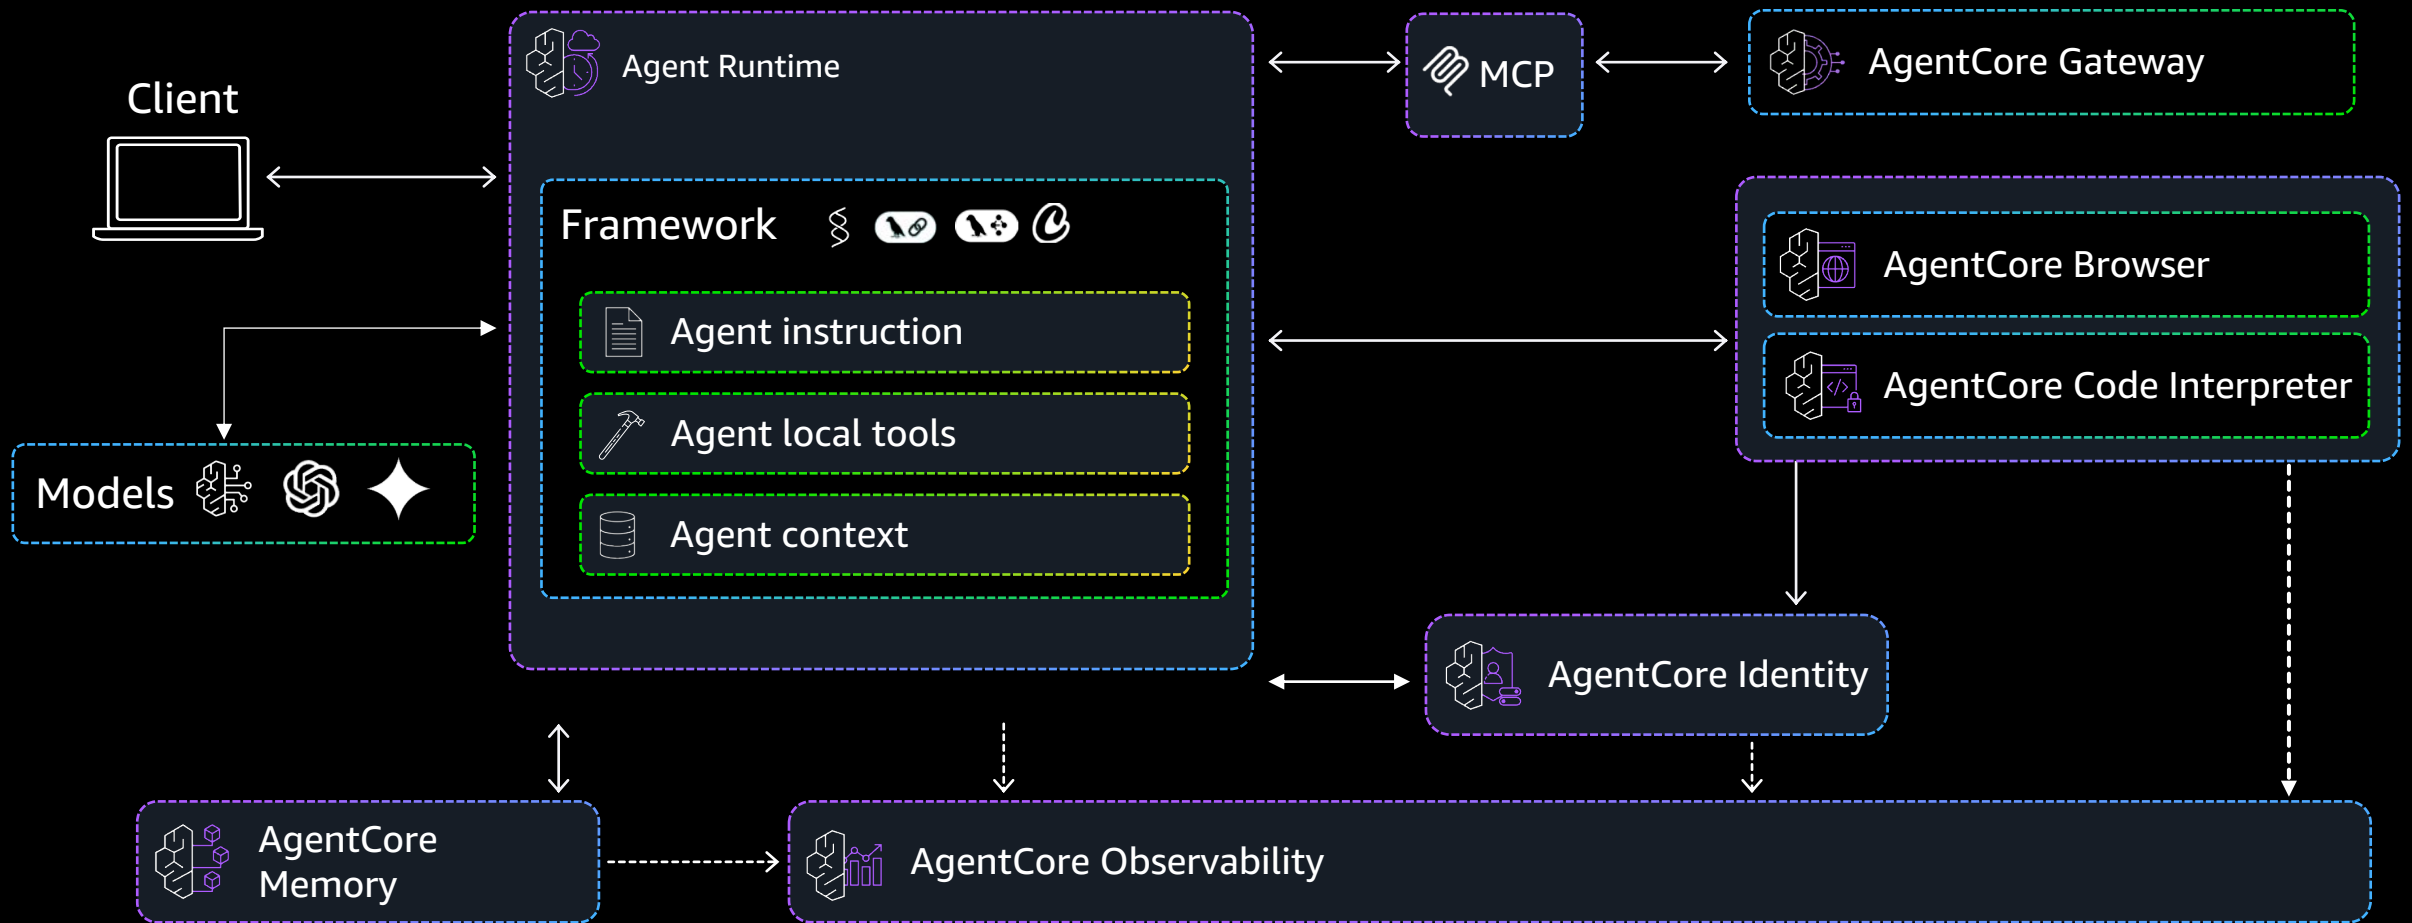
Client

Agent Runtime

MCP

AgentCore Gateway

Framework

Agent instruction

Agent local tools

Agent context

Models

AgentCore Browser

AgentCore Code Interpreter

AgentCore Identity

AgentCore Memory

AgentCore Observability